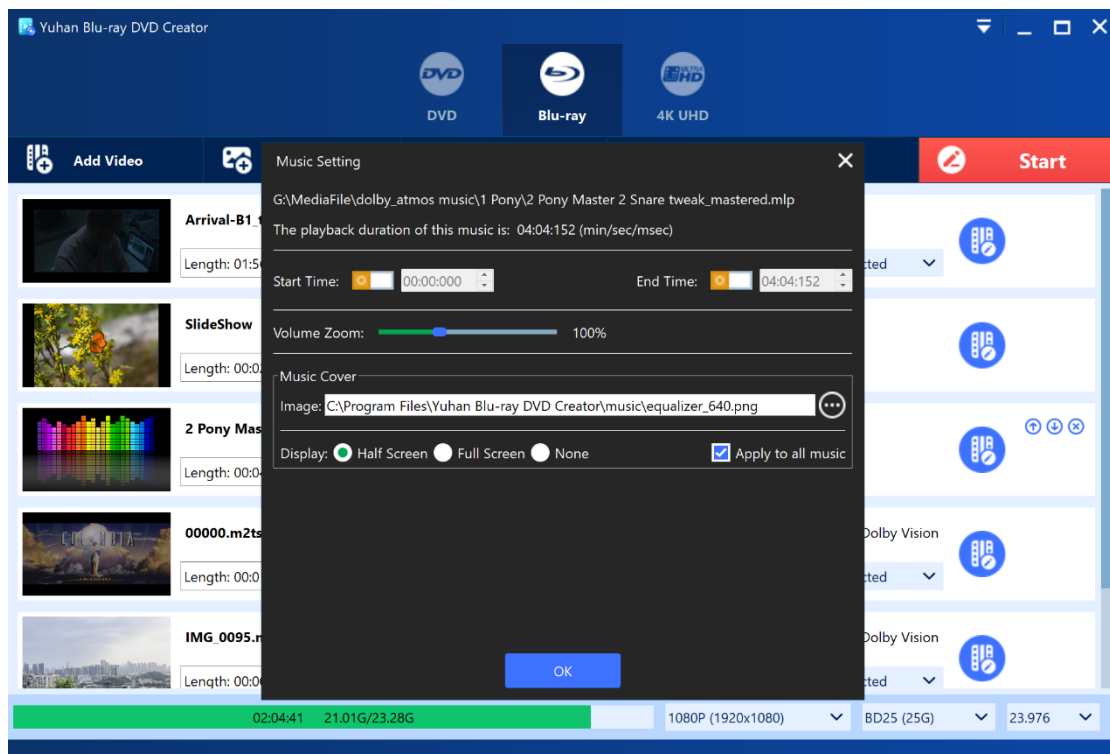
Yuhan Blu-ray DVD Creator

DVD
DVD
Blu-ray
4K UHD

Add Video

Start

Arrival-B1_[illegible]
Length: 01:5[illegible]

SlideShow
Length: 00:0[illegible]

2 Pony Mas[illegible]
Length: 00:0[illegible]

00000.m2ts
Length: 00:0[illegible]

IMG_0095.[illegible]
Length: 00:0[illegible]

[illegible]cted
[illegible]cted
Dolby Vision
Dolby Vision
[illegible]cted

Music Setting

G:\MediaFile\dolby_atmos music\1 Pony\2 Pony Master 2 Snare tweak_mastered.mlp
The playback duration of this music is: 04:04:152 (min/sec/msec)

Start Time: 00:00:000
End Time: 04:04:152

Volume Zoom: 100%

Music Cover
Image: C:\Program Files\Yuhan Blu-ray DVD Creator\music\equalizer_640.png
Display: Half Screen Full Screen None
Apply to all music

OK

02:04:41 21.01G/23.28G
1080P (1920x1080)
BD25 (25G)
23.976